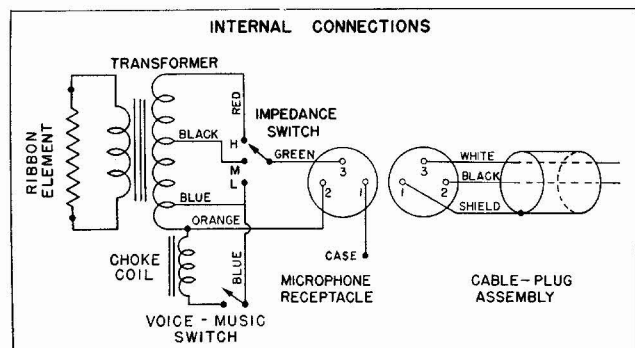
INTERNAL CONNECTIONS

TRANSFORMER

RIBBON ELEMENT

RED

IMPEDANCE SWITCH

BLACK

H

GREEN

M

L

3

2

1

BLUE

ORANGE

CHOKE COIL

BLUE

CASE

MICROPHONE RECEPTACLE

VOICE - MUSIC SWITCH

3

1

2

WHITE

BLACK

SHIELD

CABLE - PLUG ASSEMBLY